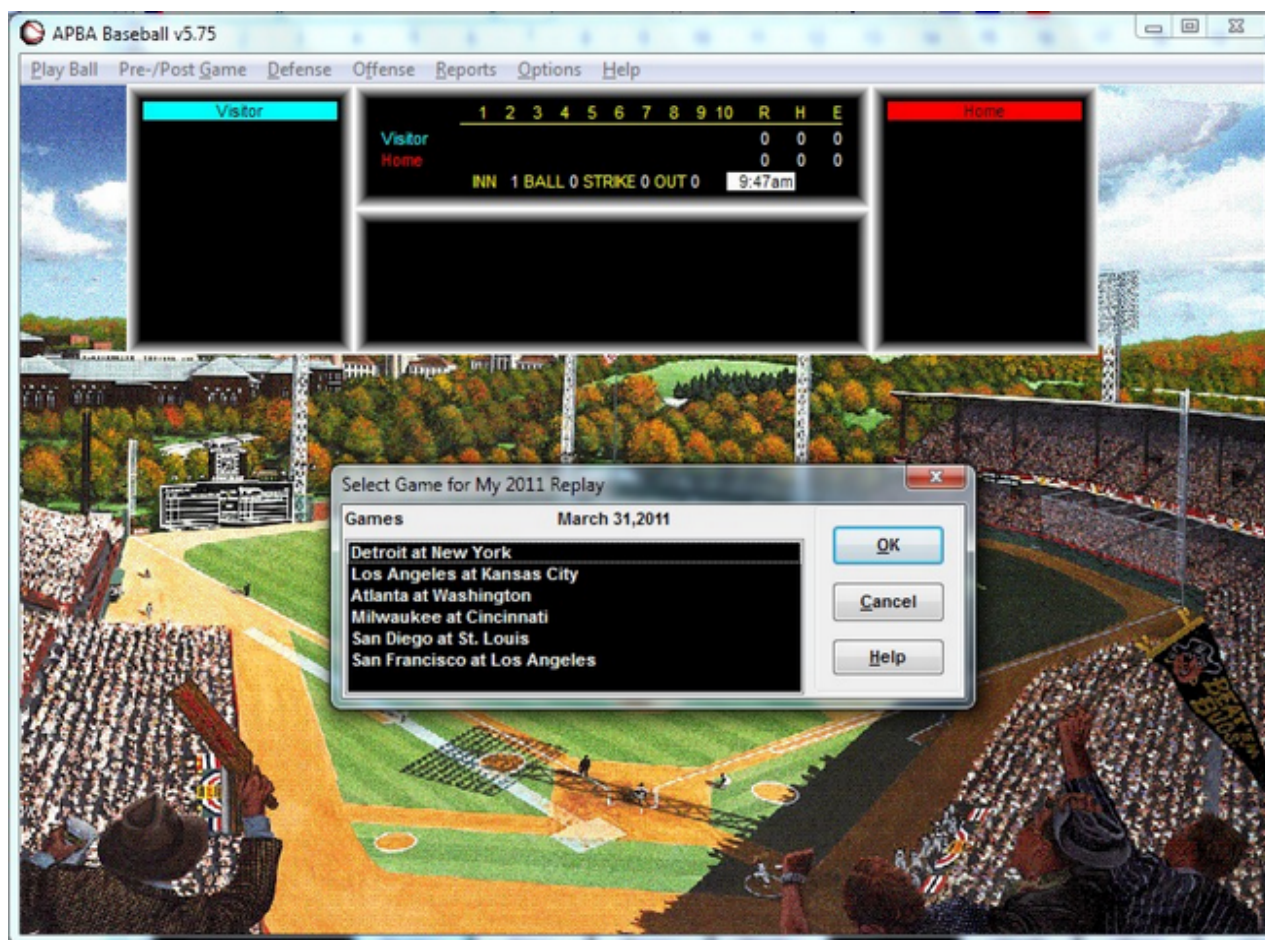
APBA Baseball v5.75

Play Ball Pre-/Post Game Defense Offense Reports Options Help

Visitor

| | 1 | 2 | 3 | 4 | 5 | 6 | 7 | 8 | 9 | 10 | R | H | E |
|---|---|---|---|---|---|---|---|---|---|---|---|---|---|
| Visitor | | | | | | | | | | | 0 | 0 | 0 |
| Home | | | | | | | | | | | 0 | 0 | 0 |

INN 1 BALL 0 STRIKE 0 OUT 0 9:47am

Home

Select Game for My 2011 Replay

Games March 31,2011

Detroit at New York
Los Angeles at Kansas City
Atlanta at Washington
Milwaukee at Cincinnati
San Diego at St. Louis
San Francisco at Los Angeles

OK

Cancel

Help